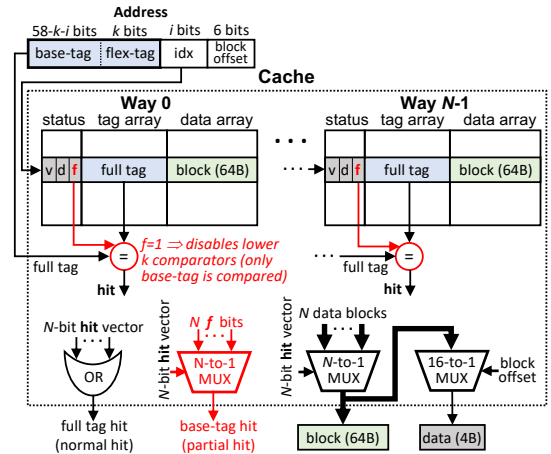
Address
58-$k$-$i$ bits  $k$ bits  $i$ bits  6 bits
base-tag  flex-tag  idx  block offset

Cache

Way 0
status  tag array  data array
v  d  f  full tag  block (64B)

Way $N$-1
status  tag array  data array
v  d  f  full tag  block (64B)

=
$f$=1 ⇒ disables lower $k$ comparators (only base-tag is compared)
full tag
hit

=
full tag
hit

$N$-bit hit vector
OR
full tag hit (normal hit)

$N$-bit hit vector
$N$ $f$ bits
N-to-1 MUX
base-tag hit (partial hit)

$N$ data blocks
$N$-bit hit vector
$N$-to-1 MUX
block (64B)

16-to-1 MUX
block offset
data (4B)